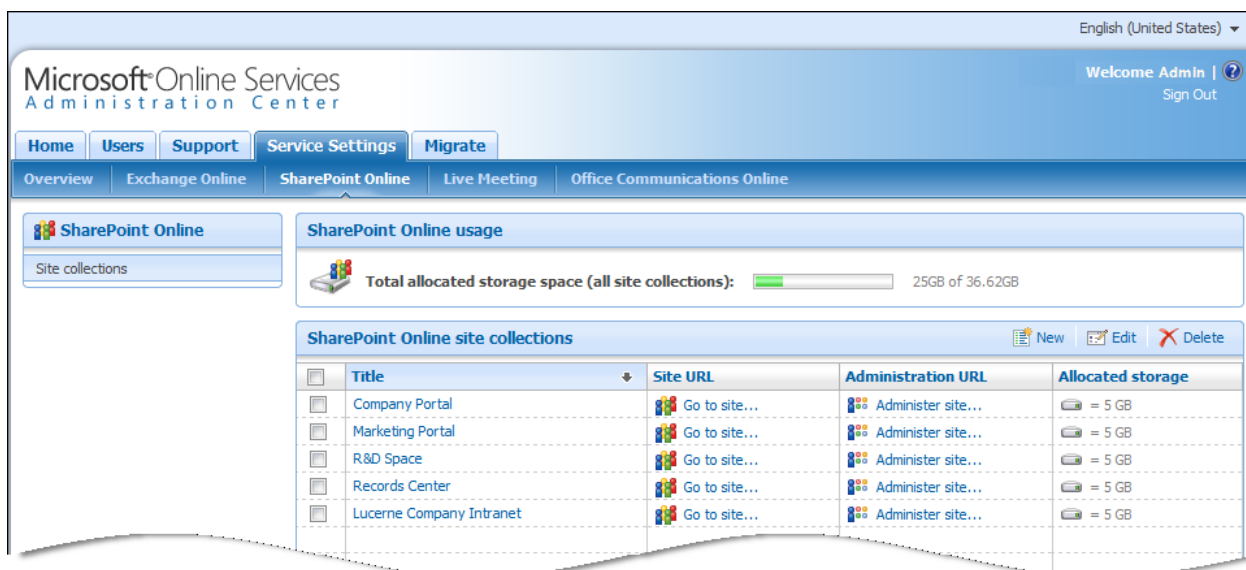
English (United States)

Microsoft Online Services
Administration Center

Welcome Admin | ?
Sign Out

Home | Users | Support | Service Settings | Migrate

Overview | Exchange Online | SharePoint Online | Live Meeting | Office Communications Online

SharePoint Online

Site collections

SharePoint Online usage

Total allocated storage space (all site collections): 25GB of 36.62GB

SharePoint Online site collections

New | Edit | Delete

| | Title | Site URL | Administration URL | Allocated storage |
|---|---|---|---|---|
| | Company Portal | Go to site... | Administer site... | = 5 GB |
| | Marketing Portal | Go to site... | Administer site... | = 5 GB |
| | R&D Space | Go to site... | Administer site... | = 5 GB |
| | Records Center | Go to site... | Administer site... | = 5 GB |
| | Lucerne Company Intranet | Go to site... | Administer site... | = 5 GB |